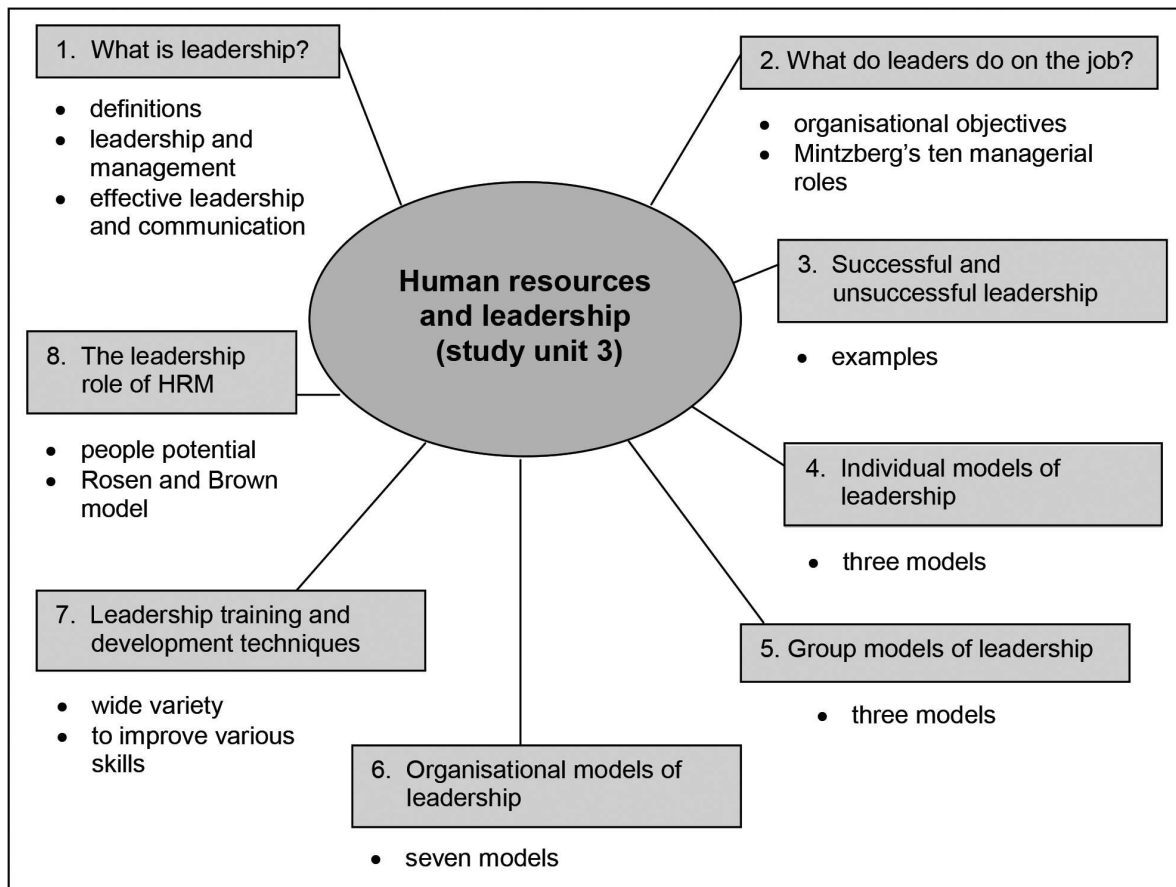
1. What is leadership?

- definitions
- leadership and management
- effective leadership and communication

2. What do leaders do on the job?

- organisational objectives
- Mintzberg's ten managerial roles

**Human resources and leadership (study unit 3)**

3. Successful and unsuccessful leadership

- examples

8. The leadership role of HRM

- people potential
- Rosen and Brown model

4. Individual models of leadership

- three models

7. Leadership training and development techniques

- wide variety
- to improve various skills

5. Group models of leadership

- three models

6. Organisational models of leadership

- seven models